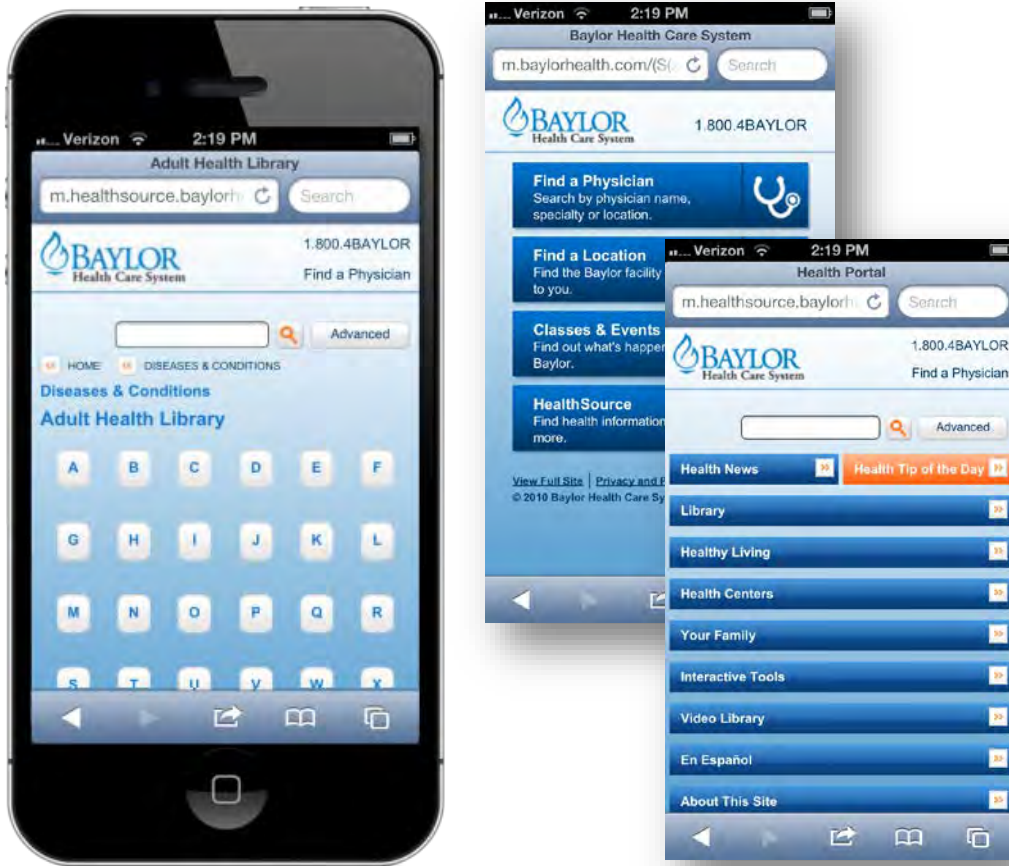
Verizon 2:19 PM
Adult Health Library
m.healthsource.baylorh
Search
BAYLOR
Health Care System
1.800.4BAYLOR
Find a Physician
Advanced
HOME DISEASES & CONDITIONS
Diseases & Conditions
Adult Health Library
A B C D E F
G H I J K L
M N O P Q R
S T U V W X

Verizon 2:19 PM
Baylor Health Care System
m.baylorhealth.com/(S(
Search
BAYLOR
Health Care System
1.800.4BAYLOR
Find a Physician
Search by physician name, specialty or location.
Find a Location
Find the Baylor facility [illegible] to you.
Classes & Events
Find out what's happen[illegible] Baylor.
HealthSource
Find health information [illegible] more.
View Full Site | Privacy and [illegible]
© 2010 Baylor Health Care Sy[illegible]

Verizon 2:19 PM
Health Portal
m.healthsource.baylorh
Search
BAYLOR
Health Care System
1.800.4BAYLOR
Find a Physician
Advanced
Health News
Health Tip of the Day
Library
Healthy Living
Health Centers
Your Family
Interactive Tools
Video Library
En Español
About This Site